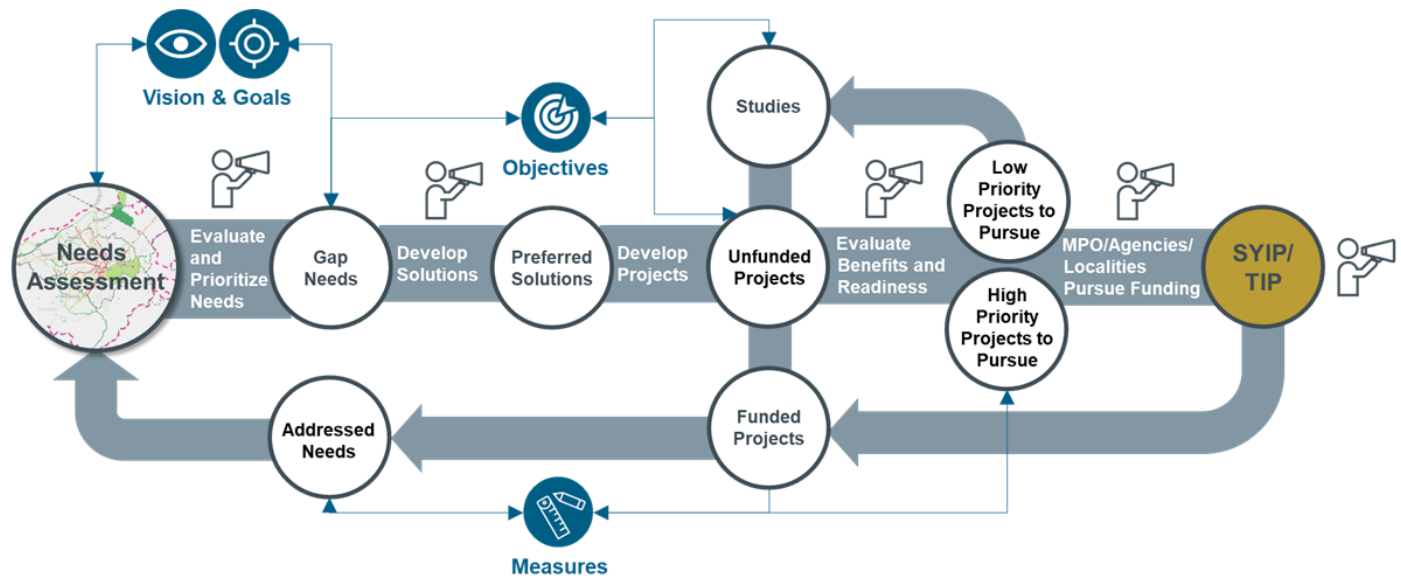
Vision & Goals

Objectives

Studies

Needs Assessment

Evaluate and Prioritize Needs

Gap Needs

Develop Solutions

Preferred Solutions

Develop Projects

Unfunded Projects

Evaluate Benefits and Readiness

Low Priority Projects to Pursue

High Priority Projects to Pursue

MPO/Agencies/ Localities Pursue Funding

SYIP/ TIP

Funded Projects

Addressed Needs

Measures